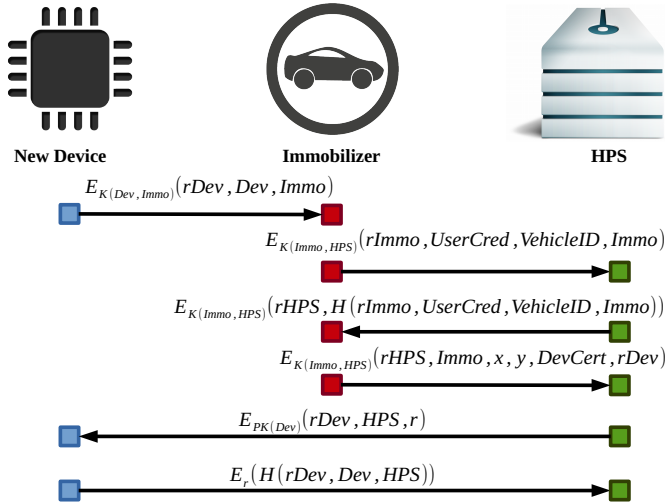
New Device

Immobilizer

HPS

$E_{K(Dev,Immo)}(rDev, Dev, Immo)$

$E_{K(Immo,HPS)}(rImmo, UserCred, VehicleID, Immo)$

$E_{K(Immo,HPS)}(rHPS, H(rImmo, UserCred, VehicleID, Immo))$

$E_{K(Immo,HPS)}(rHPS, Immo, x, y, DevCert, rDev)$

$E_{PK(Dev)}(rDev, HPS, r)$

$E_{r}(H(rDev, Dev, HPS))$